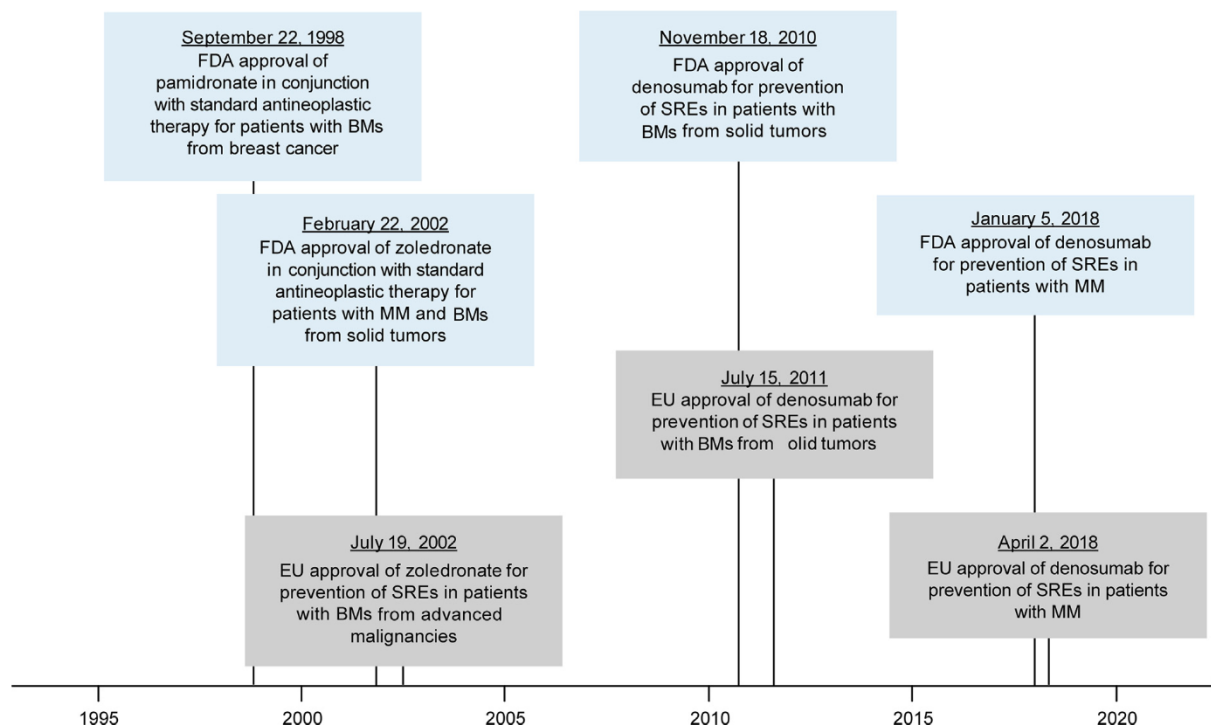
September 22, 1998
FDA approval of pamidronate in conjunction with standard antineoplastic therapy for patients with BMs from breast cancer

November 18, 2010
FDA approval of denosumab for prevention of SREs in patients with BMs from solid tumors

February 22, 2002
FDA approval of zoledronate in conjunction with standard antineoplastic therapy for patients with MM and BMs from solid tumors

January 5, 2018
FDA approval of denosumab for prevention of SREs in patients with MM

July 15, 2011
EU approval of denosumab for prevention of SREs in patients with BMs from olid tumors

July 19, 2002
EU approval of zoledronate for prevention of SREs in patients with BMs from advanced malignancies

April 2, 2018
EU approval of denosumab for prevention of SREs in patients with MM

1995 2000 2005 2010 2015 2020